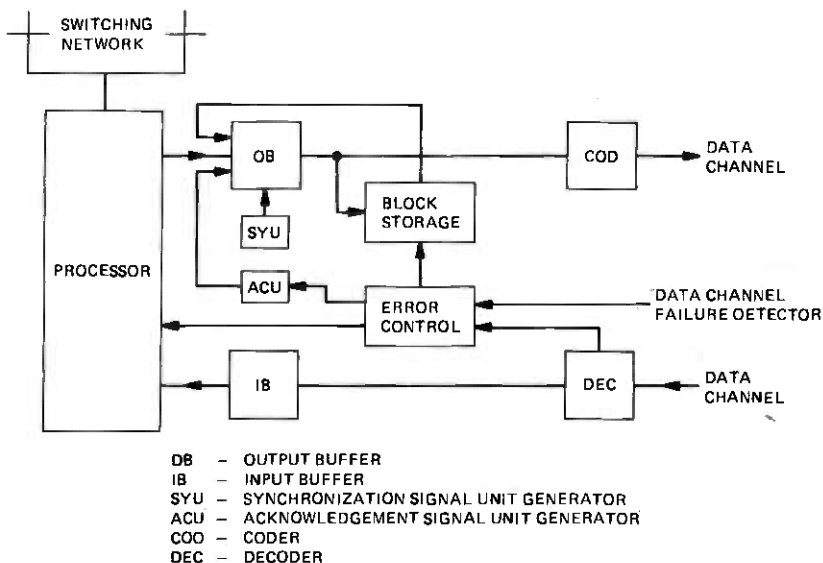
SWITCHING NETWORK

PROCESSOR

OB

COD

DATA CHANNEL

BLOCK STORAGE

SYU

ACU

ERROR CONTROL

DATA CHANNEL FAILURE OETECTOR

IB

DEC

DATA CHANNEL

DB – OUTPUT BUFFER
IB – INPUT BUFFER
SYU – SYNCHRONIZATION SIGNAL UNIT GENERATOR
ACU – ACKNOWLEDGEMENT SIGNAL UNIT GENERATOR
COO – CODER
DEC – DECODER